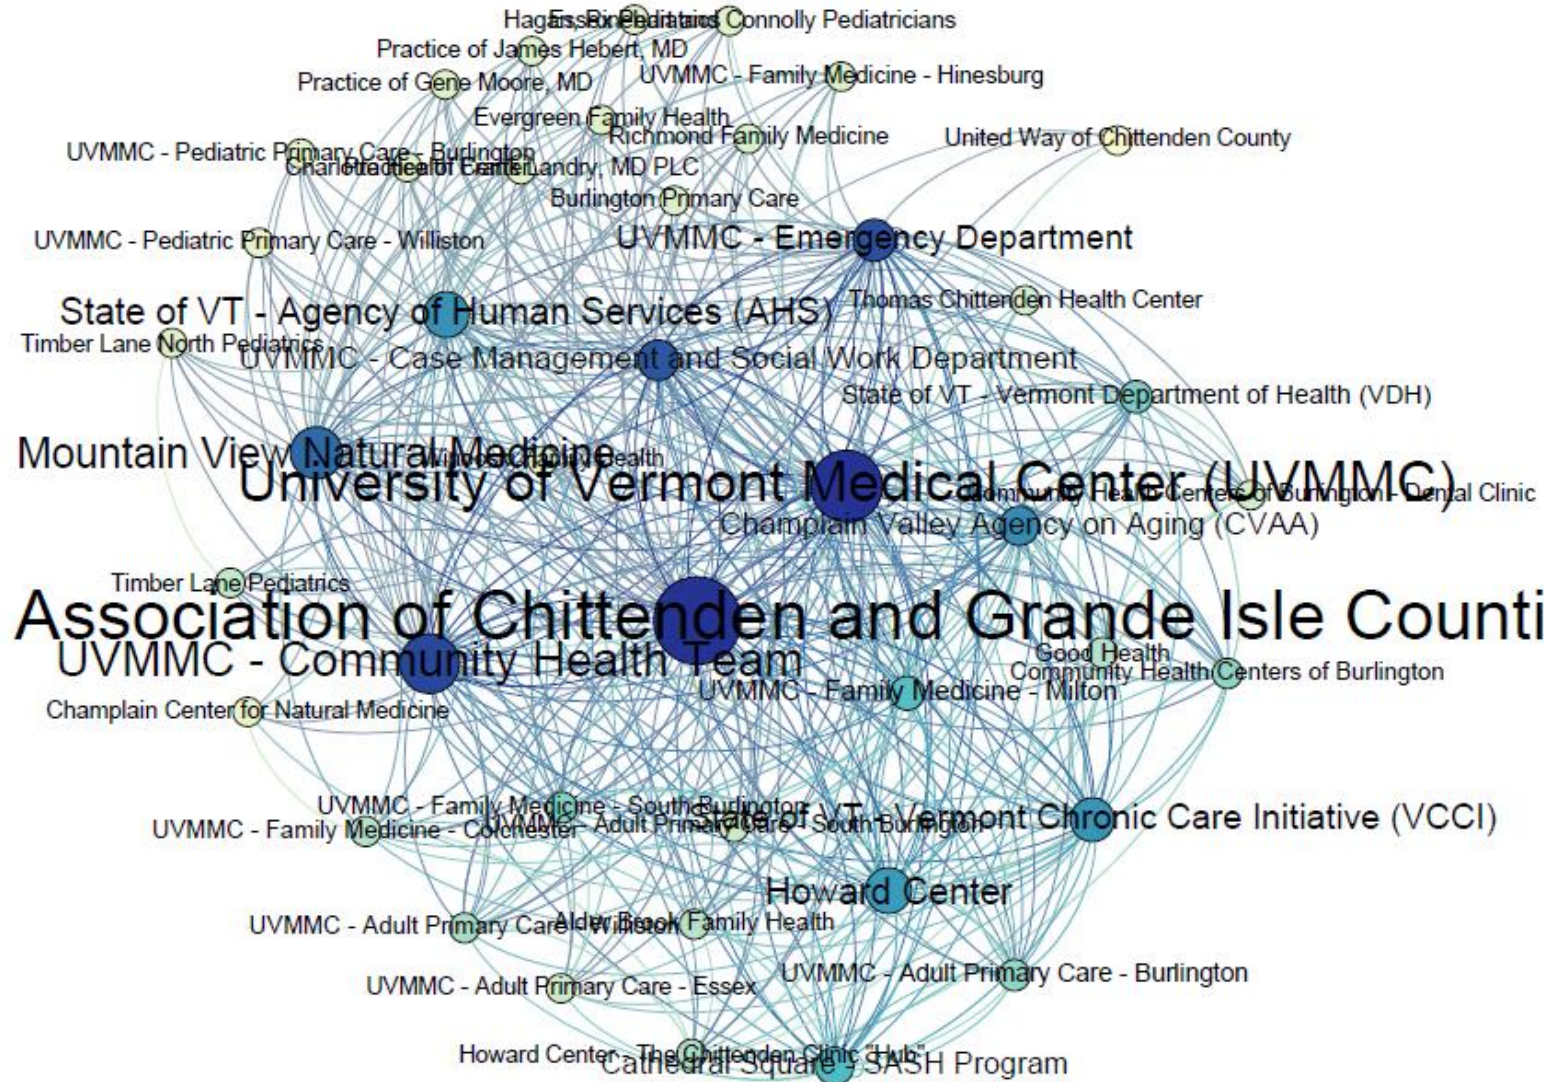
Hagan, Rinehart and Connolly Pediatricians
Essex Pediatrics
Practice of James Hebert, MD
Practice of Gene Moore, MD
UVMMC - Family Medicine - Hinesburg
Evergreen Family Health
Richmond Family Medicine
United Way of Chittenden County
UVMMC - Pediatric Primary Care - Burlington
Charlotte Family Health
Practice of Leslie Landry, MD PLC
Burlington Primary Care
UVMMC - Pediatric Primary Care - Williston
UVMMC - Emergency Department
State of VT - Agency of Human Services (AHS)
Thomas Chittenden Health Center
Timber Lane North Pediatrics
UVMMC - Case Management and Social Work Department
State of VT - Vermont Department of Health (VDH)
Mountain View Natural Medicine
Winooski Family Health
University of Vermont Medical Center (UVMMC)
Community Health Centers of Burlington - Dental Clinic
Champlain Valley Agency on Aging (CVAA)
Timber Lane Pediatrics
Association of Chittenden and Grande Isle Counti
UVMMC - Community Health Team
Good Health
Community Health Centers of Burlington
UVMMC - Family Medicine - Milton
Champlain Center for Natural Medicine
UVMMC - Family Medicine - South Burlington
UVMMC - Family Medicine - Colchester
UVMMC - Adult Primary Care - South Burlington
State of VT - Vermont Chronic Care Initiative (VCCI)
Howard Center
UVMMC - Adult Primary Care - Williston
Alder Brook Family Health
UVMMC - Adult Primary Care - Burlington
UVMMC - Adult Primary Care - Essex
Howard Center - The Chittenden Clinic "Hub"
Cathedral Square - SASH Program